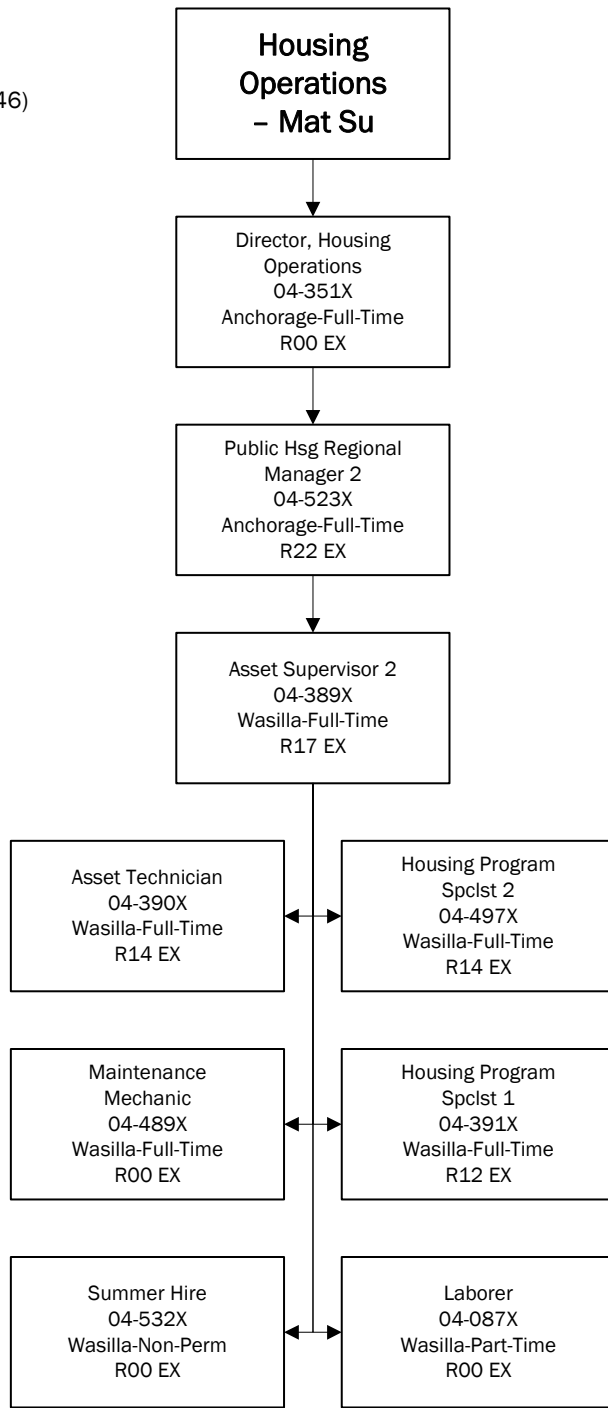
46)

Housing Operations – Mat Su

Director, Housing Operations
04-351X
Anchorage-Full-Time
R00 EX

Public Hsg Regional Manager 2
04-523X
Anchorage-Full-Time
R22 EX

Asset Supervisor 2
04-389X
Wasilla-Full-Time
R17 EX

Asset Technician
04-390X
Wasilla-Full-Time
R14 EX

Housing Program Spclst 2
04-497X
Wasilla-Full-Time
R14 EX

Maintenance Mechanic
04-489X
Wasilla-Full-Time
R00 EX

Housing Program Spclst 1
04-391X
Wasilla-Full-Time
R12 EX

Summer Hire
04-532X
Wasilla-Non-Perm
R00 EX

Laborer
04-087X
Wasilla-Part-Time
R00 EX